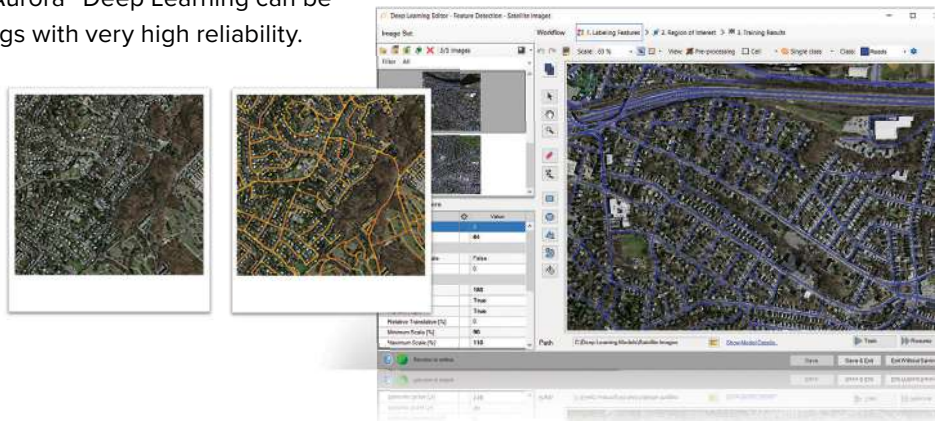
Aurora® Deep Learning can be
gs with very high reliability.

Deep Learning Editor - Feature Detection - Satellite Images

Image Set

Workflow

1. Labeling Features

2. Region of Interest

3. Training Results

3/3 images

Filter All

Scale: 65 %

View: Pre-processing

Cell

Single class

Class: Roads

Value

44

False

0

180

True

True

Relative Translation [%]

0

Minimum Scale [%]

90

Maximum Scale [%]

110

Path

C:\Deep Learning Models\Satellite Images

Show Model Details...

Train

Resume

Service is online

Save

Save & Exit

Exit Without Saving